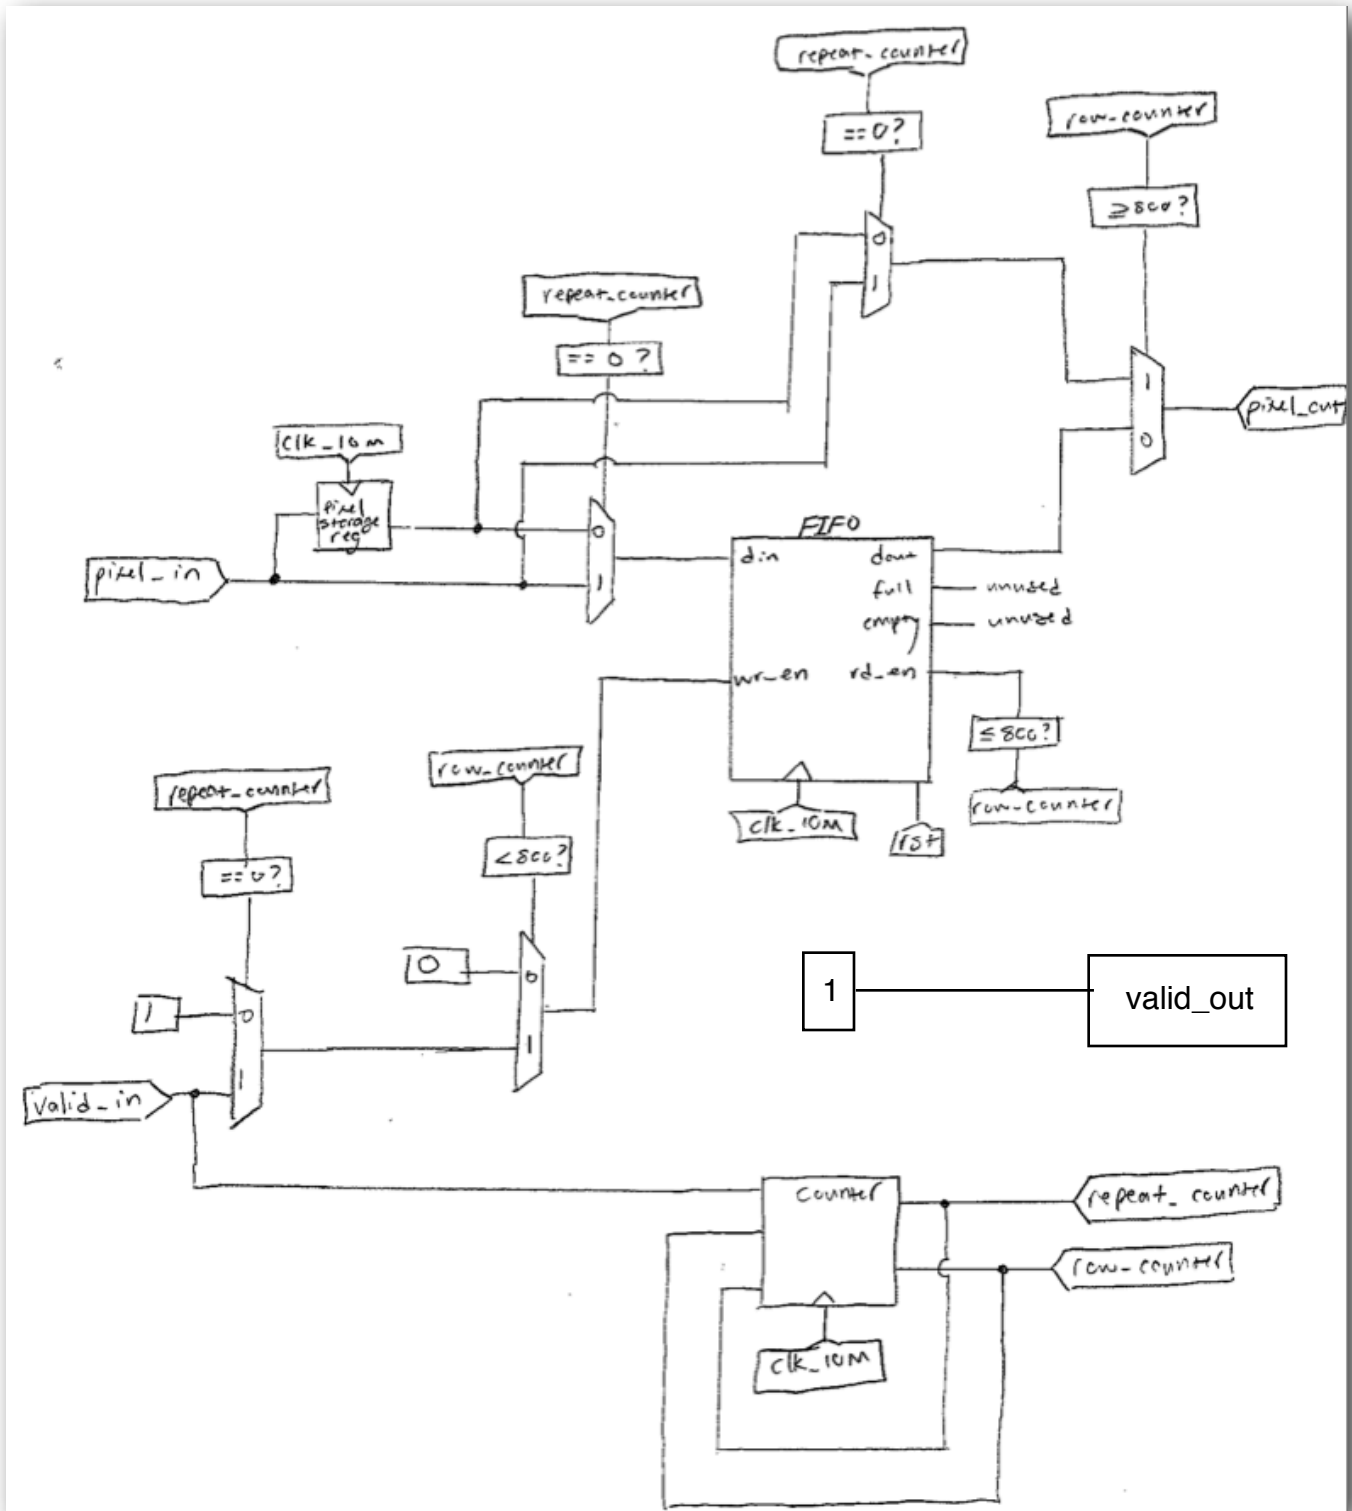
repeat_counter

==0?

row_counter

≥800?

0

1

repeat_counter

== 0 ?

1

0

pixel_out

clk_10m

pixel storage reg

0

FIFO

pixel_in

1

din

dout

full

unused

empty

unused

wr_en

rd_en

≤800?

row_counter

repeat_counter

row_counter

clk_10M

rst

==0?

<800?

0

0

1

valid_out

1

0

1

1

valid_in

Counter

repeat_counter

row_counter

clk_10M